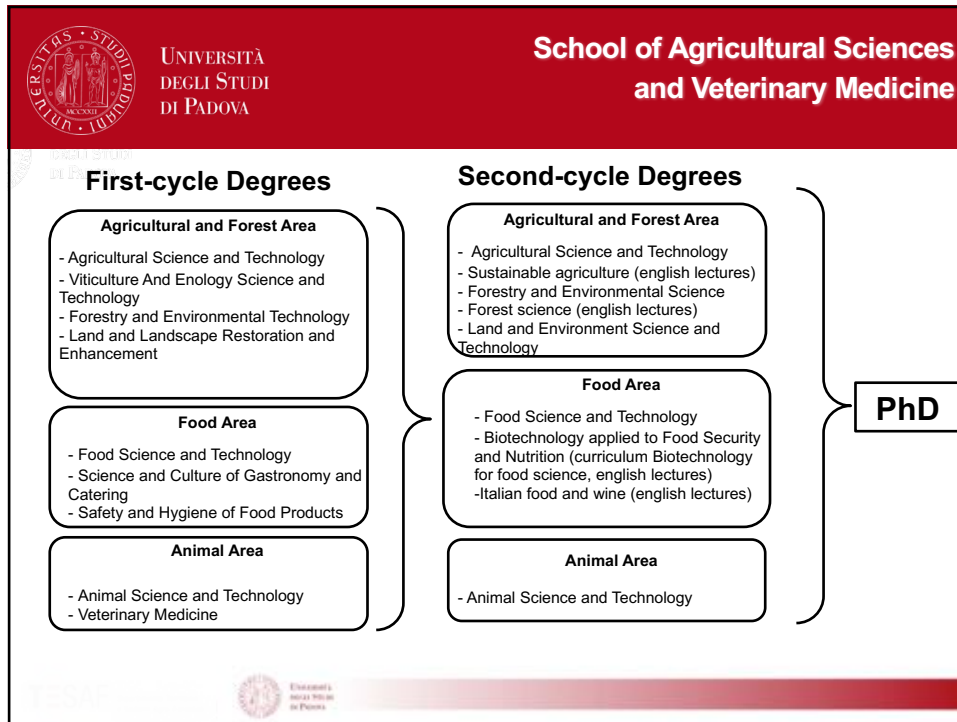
UNIVERSITÀ DEGLI STUDI DI PADOVA

School of Agricultural Sciences and Veterinary Medicine

First-cycle Degrees

Agricultural and Forest Area

- Agricultural Science and Technology
- Viticulture And Enology Science and Technology
- Forestry and Environmental Technology
- Land and Landscape Restoration and Enhancement

Food Area

- Food Science and Technology
- Science and Culture of Gastronomy and Catering
- Safety and Hygiene of Food Products

Animal Area

- Animal Science and Technology
- Veterinary Medicine

Second-cycle Degrees

Agricultural and Forest Area

- Agricultural Science and Technology
- Sustainable agriculture (english lectures)
- Forestry and Environmental Science
- Forest science (english lectures)
- Land and Environment Science and Technology

Food Area

- Food Science and Technology
- Biotechnology applied to Food Security and Nutrition (curriculum Biotechnology for food science, english lectures)
-Italian food and wine (english lectures)

Animal Area

- Animal Science and Technology

PhD